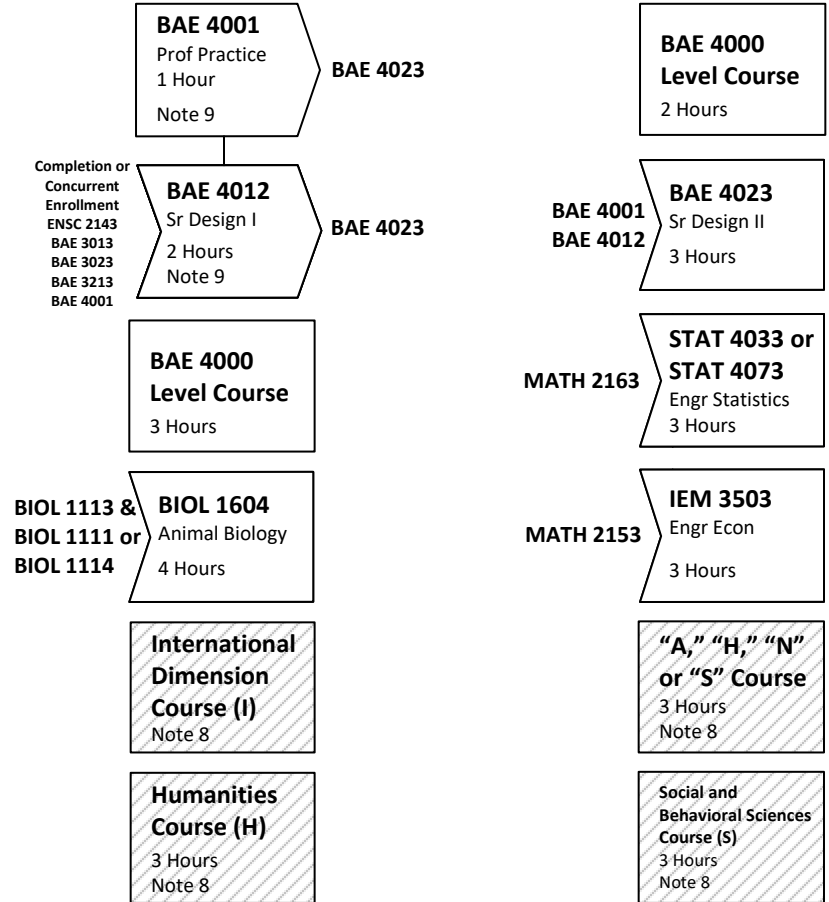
BAE 4001
Prof Practice
1 Hour
Note 9

BAE 4023

Completion or Concurrent Enrollment
ENSC 2143
BAE 3013
BAE 3023
BAE 3213
BAE 4001

BAE 4012
Sr Design I
2 Hours
Note 9

BAE 4023

BAE 4000
Level Course
3 Hours

BIOL 1113 &
BIOL 1111 or
BIOL 1114

BIOL 1604
Animal Biology
4 Hours

International Dimension Course (I)
Note 8

Humanities Course (H)
3 Hours
Note 8

BAE 4000
Level Course
2 Hours

BAE 4001
BAE 4012

BAE 4023
Sr Design II
3 Hours

MATH 2163

STAT 4033 or
STAT 4073
Engr Statistics
3 Hours

MATH 2153

IEM 3503
Engr Econ
3 Hours

"A," "H," "N" or "S" Course
3 Hours
Note 8

Social and Behavioral Sciences Course (S)
3 Hours
Note 8